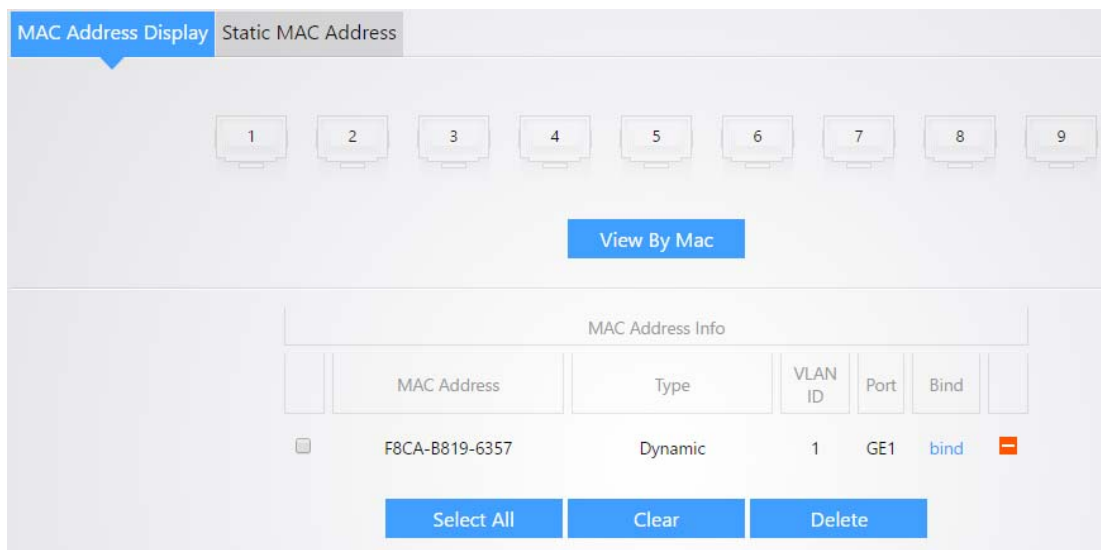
MAC Address Display Static MAC Address

1 2 3 4 5 6 7 8 9

View By Mac

MAC Address Info

| | MAC Address | Type | VLAN ID | Port | Bind | |
|---|---|---|---|---|---|---|
| | F8CA-B819-6357 | Dynamic | 1 | GE1 | bind | |

Select All Clear Delete